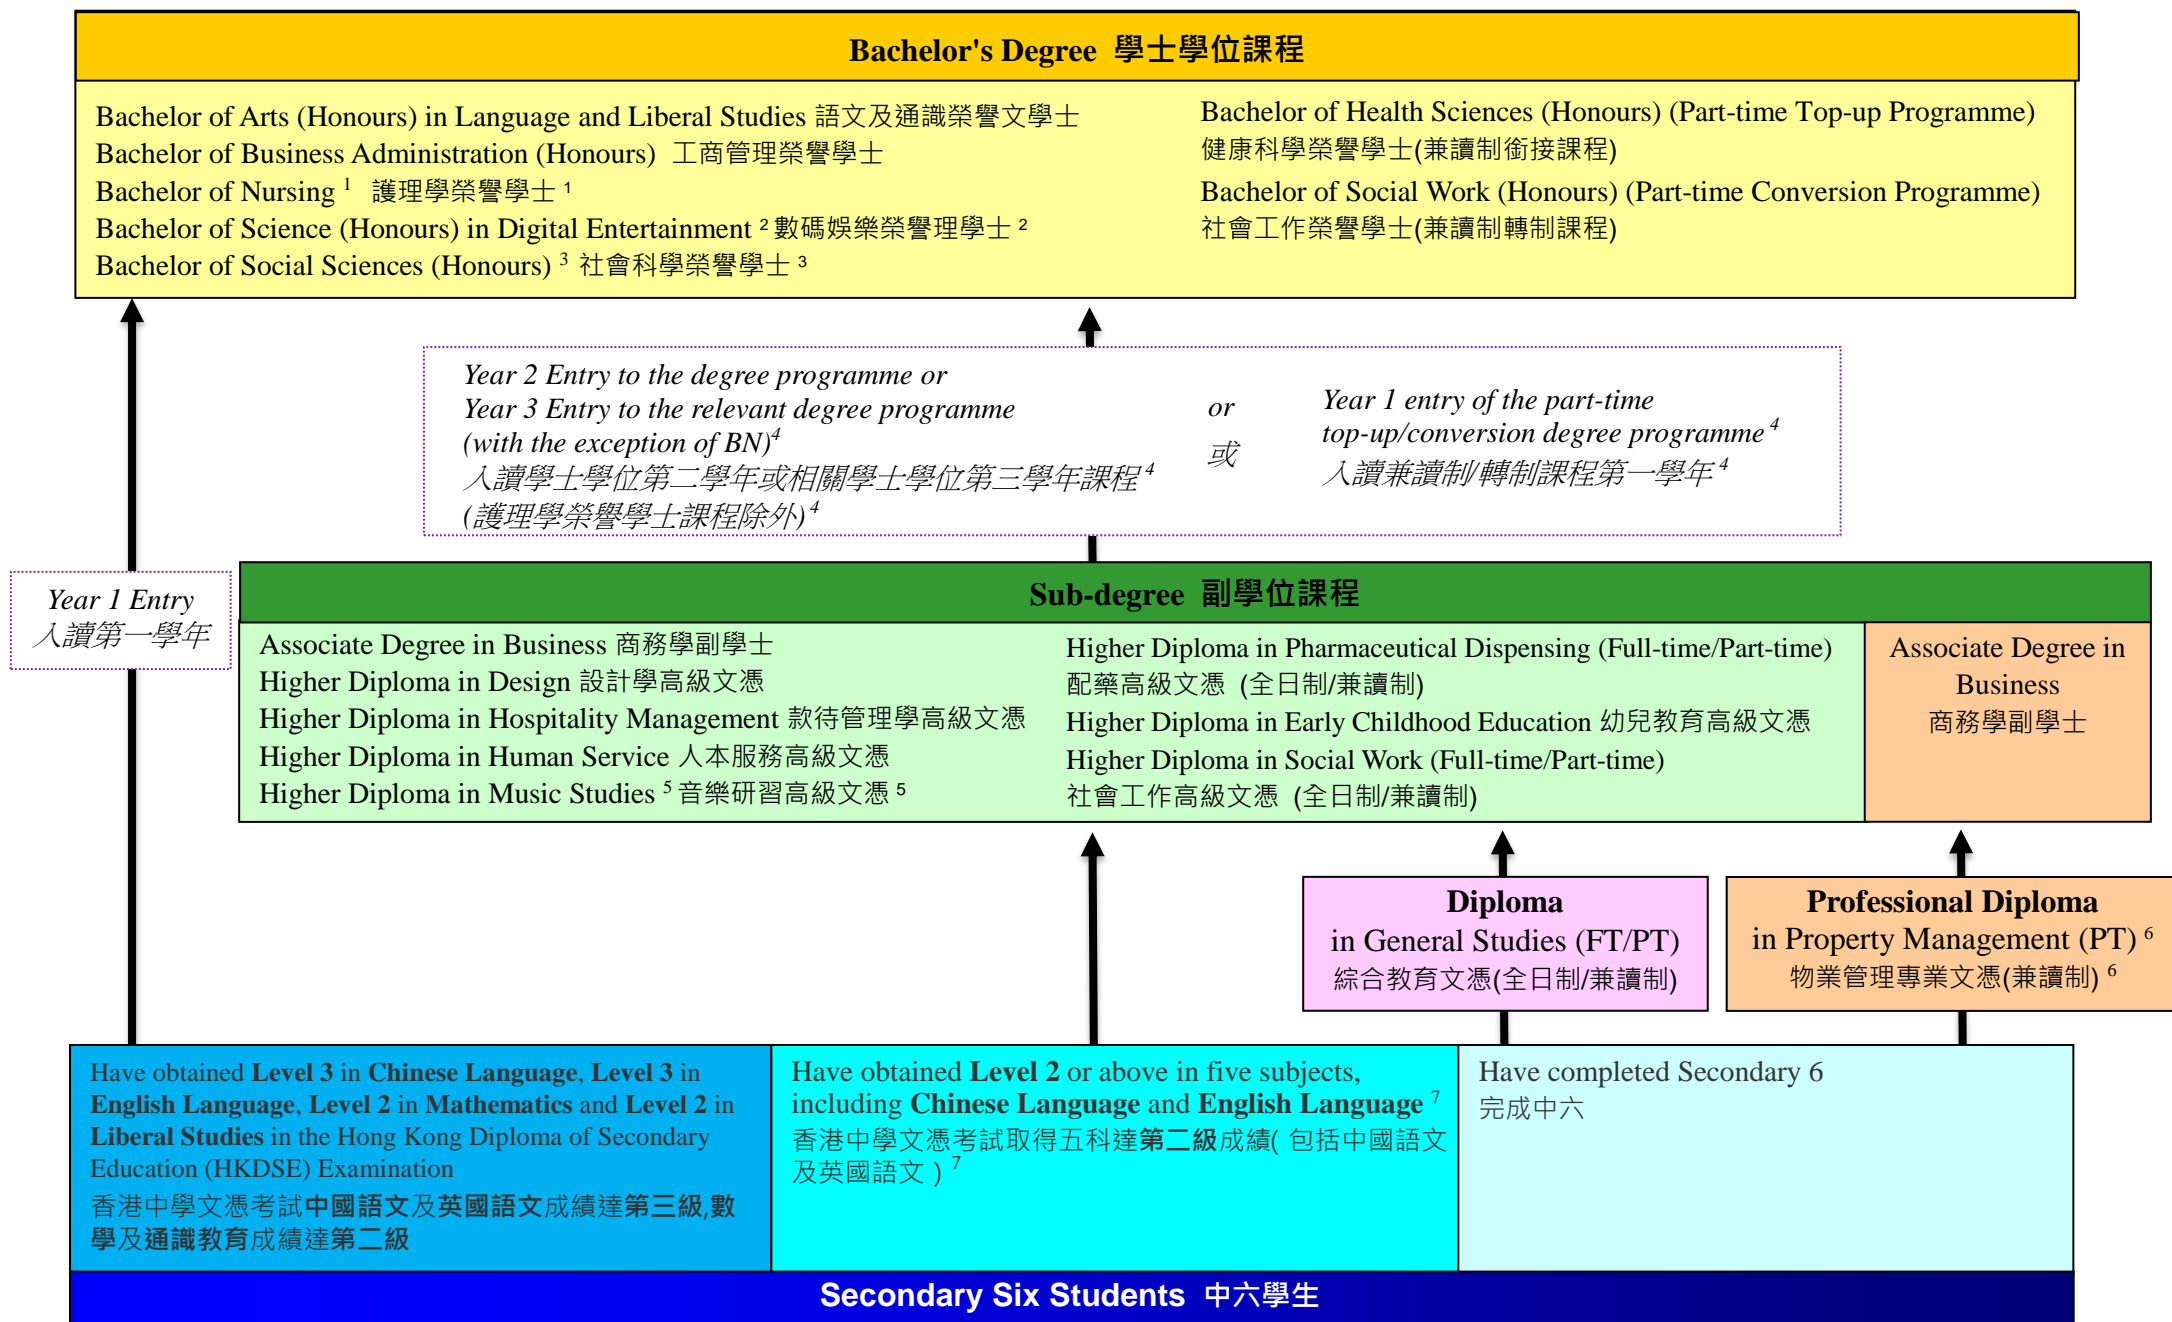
**Bachelor's Degree 學士學位課程**

Bachelor of Arts (Honours) in Language and Liberal Studies 語文及通識榮譽文學士
Bachelor of Business Administration (Honours) 工商管理榮譽學士
Bachelor of Nursing $^1$ 護理學榮譽學士 $^1$
Bachelor of Science (Honours) in Digital Entertainment $^2$ 數碼娛樂榮譽理學士 $^2$
Bachelor of Social Sciences (Honours) $^3$ 社會科學榮譽學士 $^3$

Bachelor of Health Sciences (Honours) (Part-time Top-up Programme)
健康科學榮譽學士(兼讀制銜接課程)
Bachelor of Social Work (Honours) (Part-time Conversion Programme)
社會工作榮譽學士(兼讀制轉制課程)

*Year 2 Entry to the degree programme or*
*Year 3 Entry to the relevant degree programme*
*(with the exception of BN)$^4$*
*入讀學士學位第二學年或相關學士學位第三學年課程$^4$*
*(護理學榮譽學士課程除外)$^4$*

*or*
*或*

*Year 1 entry of the part-time top-up/conversion degree programme $^4$*
*入讀兼讀制/轉制課程第一學年$^4$*

*Year 1 Entry*
*入讀第一學年*

**Sub-degree 副學位課程**

Associate Degree in Business 商務學副學士
Higher Diploma in Design 設計學高級文憑
Higher Diploma in Hospitality Management 款待管理學高級文憑
Higher Diploma in Human Service 人本服務高級文憑
Higher Diploma in Music Studies $^5$ 音樂研習高級文憑 $^5$

Higher Diploma in Pharmaceutical Dispensing (Full-time/Part-time)
配藥高級文憑 (全日制/兼讀制)
Higher Diploma in Early Childhood Education 幼兒教育高級文憑
Higher Diploma in Social Work (Full-time/Part-time)
社會工作高級文憑 (全日制/兼讀制)

Associate Degree in Business
商務學副學士

**Diploma**
in General Studies (FT/PT)
綜合教育文憑(全日制/兼讀制)

**Professional Diploma**
in Property Management (PT) $^6$
物業管理專業文憑(兼讀制) $^6$

Have obtained **Level 3** in **Chinese Language**, **Level 3** in **English Language**, **Level 2** in **Mathematics** and **Level 2** in **Liberal Studies** in the Hong Kong Diploma of Secondary Education (HKDSE) Examination
香港中學文憑考試**中國語文**及**英國語文**成績達**第三級**,**數學**及**通識教育**成績達**第二級**

Have obtained **Level 2** or above in five subjects, including **Chinese Language** and **English Language** $^7$
香港中學文憑考試取得五科達**第二級**成績( 包括中國語文及英國語文 ) $^7$

Have completed Secondary 6
完成中六

**Secondary Six Students 中六學生**